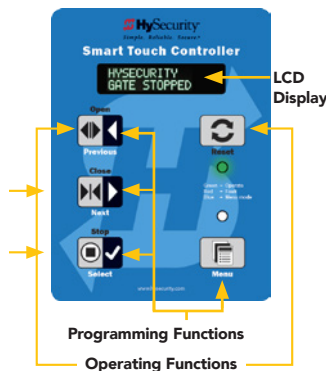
HySecurity
Simple. Reliable. Secure.
Smart Touch Controller
HYSECURITY
GATE STOPPED
LCD Display
Open
Previous
Reset
Close
Next
Green = Operate
Red = Fault
Blue = Menu mode
Stop
Select
Menu
www.hysecurity.com
Programming Functions
Operating Functions